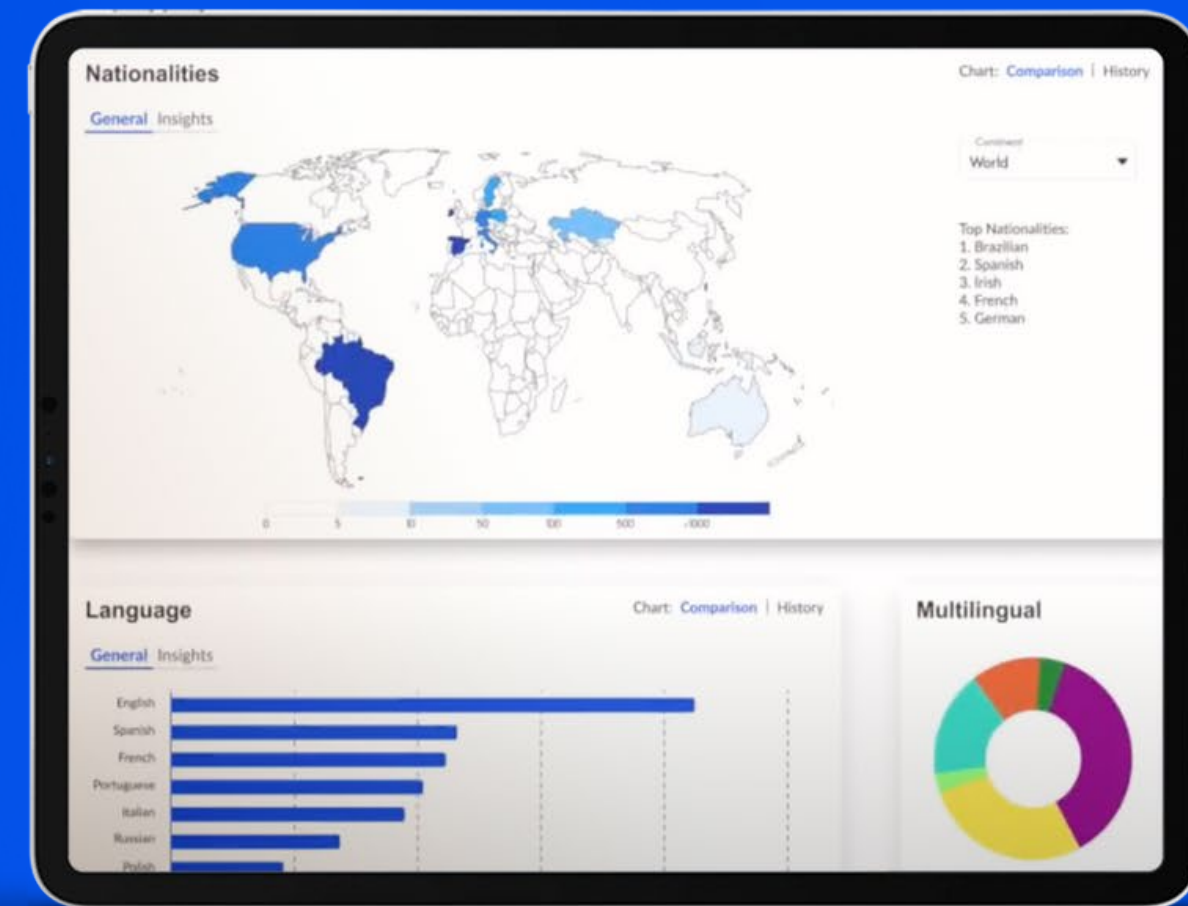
Nationalities

Chart: Comparison | History

General Insights

Continent
World

Top Nationalities:
1. Brazilian
2. Spanish
3. Irish
4. French
5. German

0 5 10 50 100 500 >1000

Language

Chart: Comparison | History

General Insights

English
Spanish
French
Portuguese
Italian
Russian
Polish

Multilingual